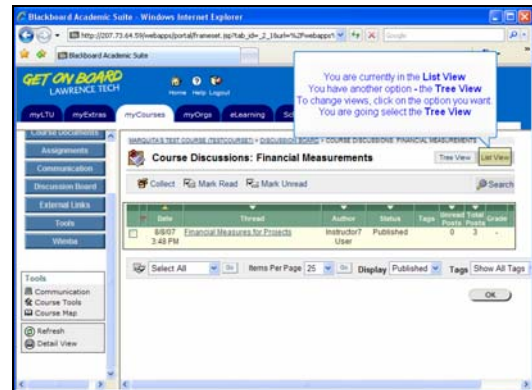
Blackboard Academic Suite - Windows Internet Explorer

http://207.73.64.59/webapps/portal/frameset.jsp?tab_id=_2_1&url=%2Fwebapps%

Google

Blackboard Academic Suite

GET ON BOARD
LAWRENCE TECH

Home Help Logout

myLTU myExtras myCourses myOrgs eLearning Sc

You are currently in the List View
You have another option - the Tree View
To change views, click on the option you want.
You are going select the Tree View

Course Documents
Assignments
Communication
Discussion Board
External Links
Tools
Wimba

MARQUITA'S TEST COURSE (TESTCOURSE) > DISCUSSION BOARD > COURSE DISCUSSIONS: FINANCIAL MEASUREMENTS

Course Discussions: Financial Measurements

Tree View List View

Collect Mark Read Mark Unread

Search

| | Date | Thread | Author | Status | Tags | Unread Posts | Total Posts | Grade |
|---|---|---|---|---|---|---|---|---|
| | 8/8/07 3:48 PM | Financial Measures for Projects | Instructor7 User | Published | | 0 | 3 | - |

Select All Go Items Per Page 25 Go Display Published Tags Show All Tags

OK

Tools
Communication
Course Tools
Course Map

Refresh
Detail View